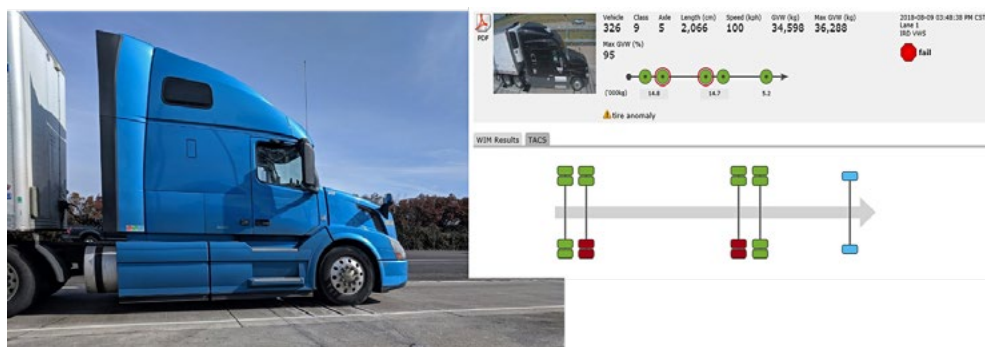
PDF

| Vehicle | Class | Axle | Length (cm) | Speed (kph) | GVW (kg) | Max GVW (kg) |
|---|---|---|---|---|---|---|
| 326 | 9 | 5 | 2,066 | 100 | 34,598 | 36,288 |

Max GVW (%)
95

2018-08-09 03:48:38 PM CST
Lane 1
IRD VWS

fail

('000kg) 14.6 14.7 5.2

tire anomaly

WIM Results TACS